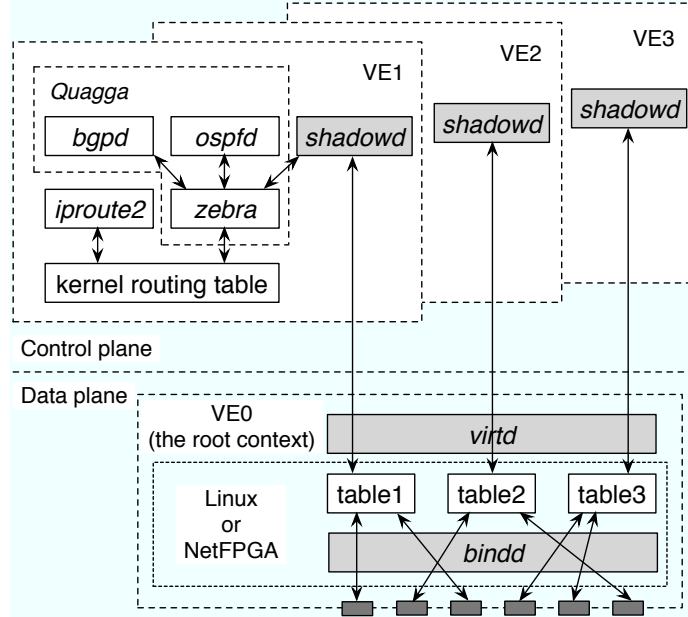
VE1

VE2

VE3

Quagga

bgpd

ospfd

shadowd

shadowd

shadowd

iproute2

zebra

kernel routing table

Control plane

Data plane

VE0
(the root context)

virtd

Linux
or
NetFPGA

table1

table2

table3

bindd